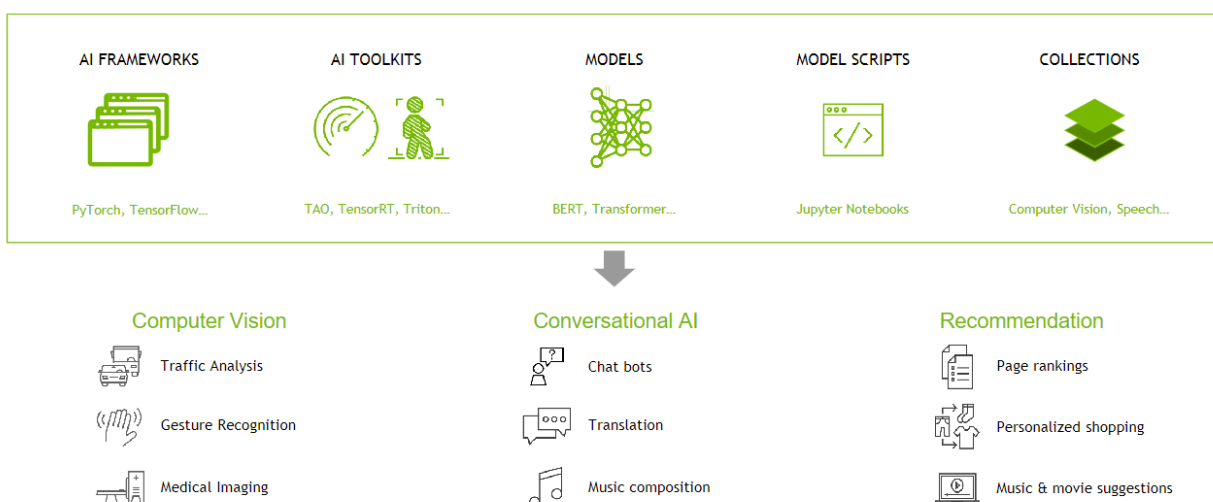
AI FRAMEWORKS

PyTorch, TensorFlow...

AI TOOLKITS

TAO, TensorRT, Triton...

MODELS

BERT, Transformer...

MODEL SCRIPTS

Jupyter Notebooks

COLLECTIONS

Computer Vision, Speech...

Computer Vision

Traffic Analysis

Gesture Recognition

Medical Imaging

Conversational AI

Chat bots

Translation

Music composition

Recommendation

Page rankings

Personalized shopping

Music & movie suggestions